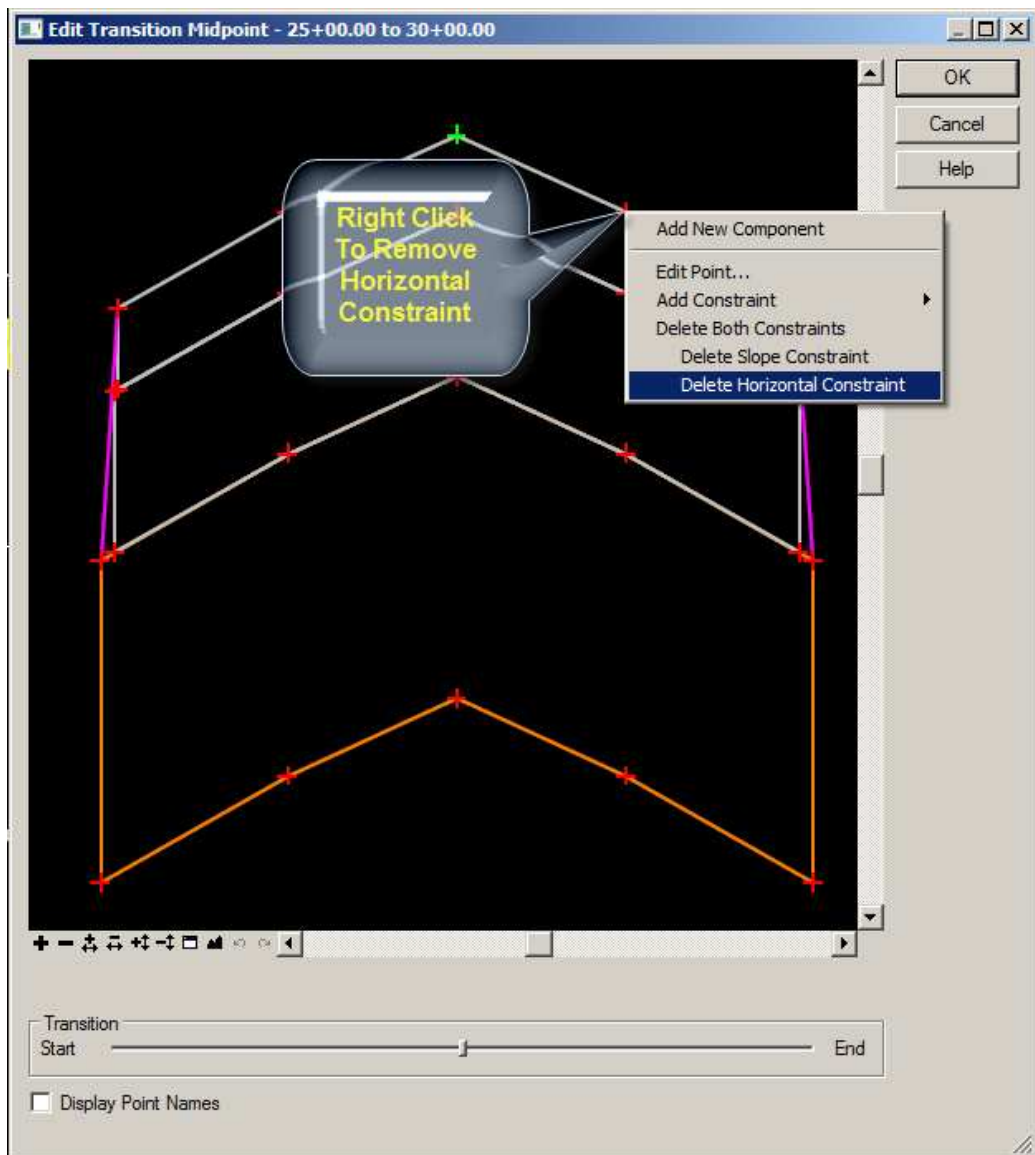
Edit Transition Midpoint - 25+00.00 to 30+00.00

OK
Cancel
Help

Right Click To Remove Horizontal Constraint

Add New Component
Edit Point...
Add Constraint
Delete Both Constraints
Delete Slope Constraint
Delete Horizontal Constraint

Transition
Start
End

Display Point Names